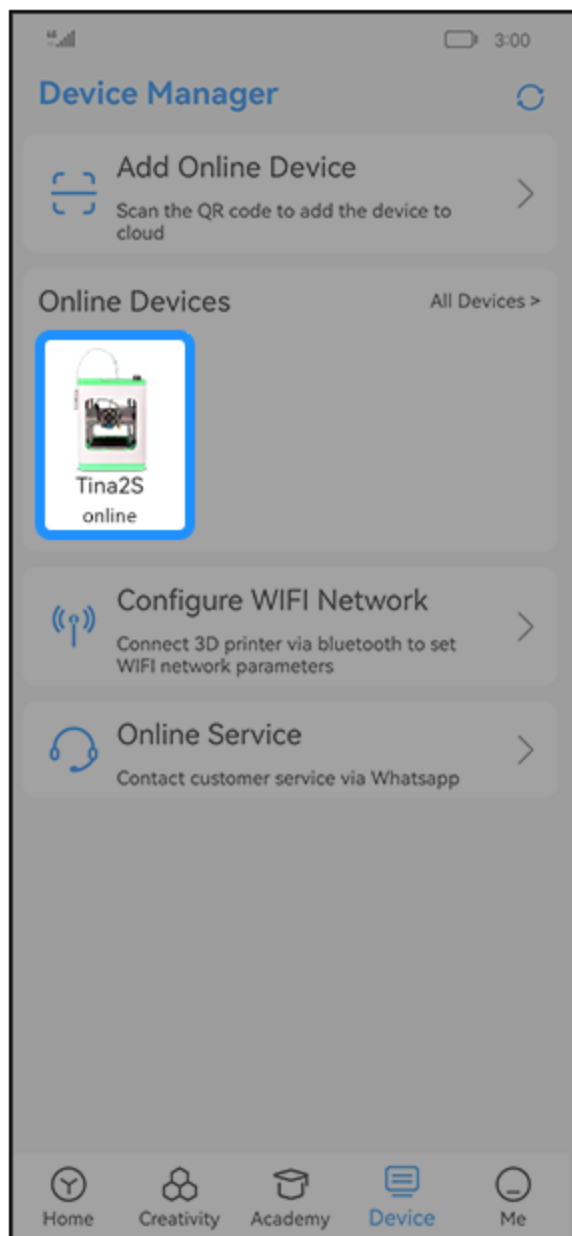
3:00

Device Manager

Add Online Device
Scan the QR code to add the device to cloud

Online Devices
All Devices >

Tina2S
online

Configure WIFI Network
Connect 3D printer via bluetooth to set WIFI network parameters

Online Service
Contact customer service via Whatsapp

Home
Creativity
Academy
Device
Me